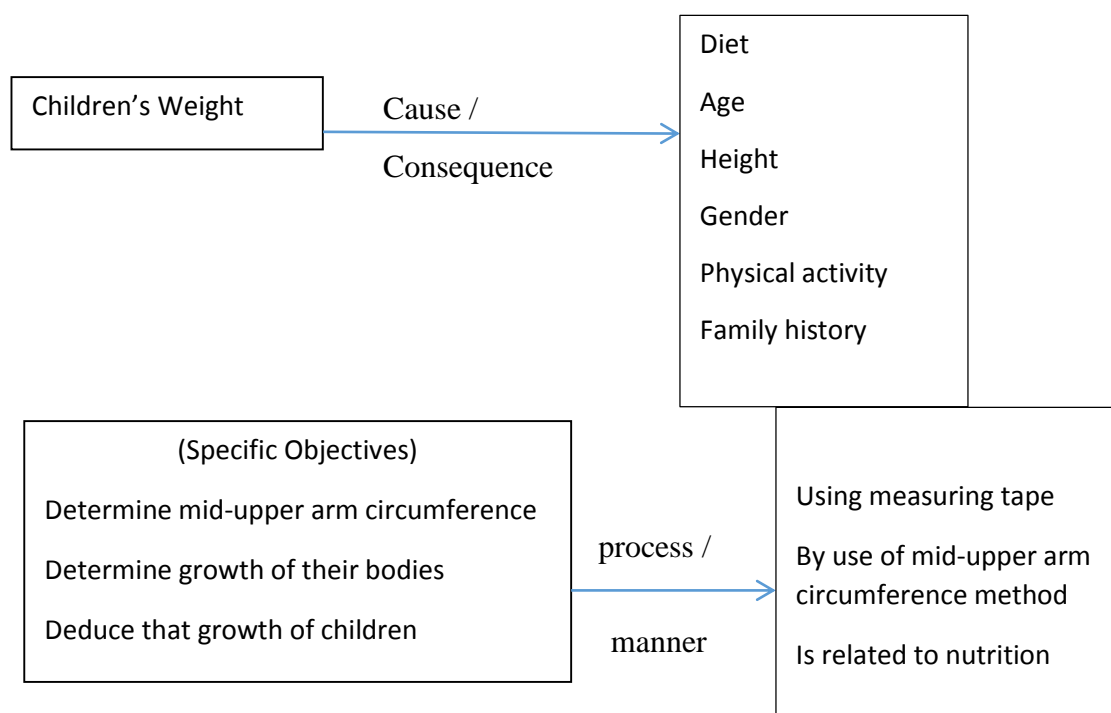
Children’s Weight

Cause /

Consequence

Diet

Age

Height

Gender

Physical activity

Family history

(Specific Objectives)

Determine mid-upper arm circumference

Determine growth of their bodies

Deduce that growth of children

process /

manner

Using measuring tape

By use of mid-upper arm circumference method

Is related to nutrition